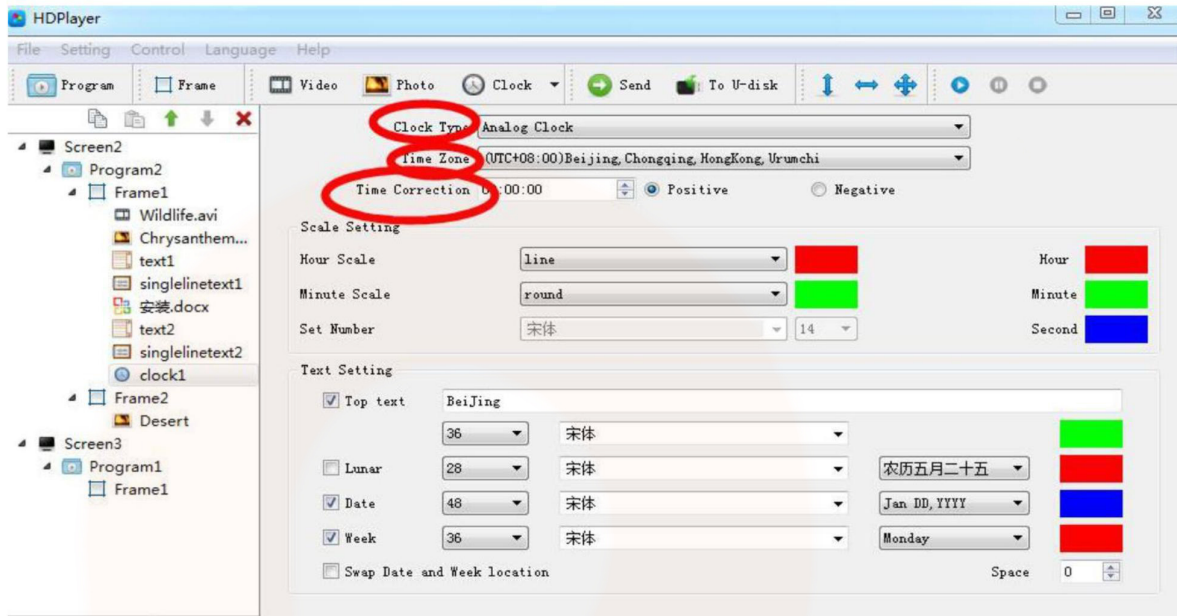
HDPlayer

File Setting Control Language Help

Program Frame Video Photo Clock Send To U-disk

Screen2
Program2
Frame1
Wildlife.avi
Chrysanthem...
text1
singlelinetext1
安装.docx
text2
singlelinetext2
clock1
Frame2
Desert
Screen3
Program1
Frame1

Clock Type Analog Clock
Time Zone (UTC+08:00)Beijing, Chongqing, HongKong, Urumchi
Time Correction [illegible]:00:00 Positive Negative

Scale Setting
Hour Scale line Hour
Minute Scale round Minute
Set Number 宋体 14 Second

Text Setting
Top text BeiJing
36 宋体
Lunar 28 宋体 农历五月二十五
Date 48 宋体 Jan DD, YYYY
Week 36 宋体 Monday
Swap Date and Week location Space 0